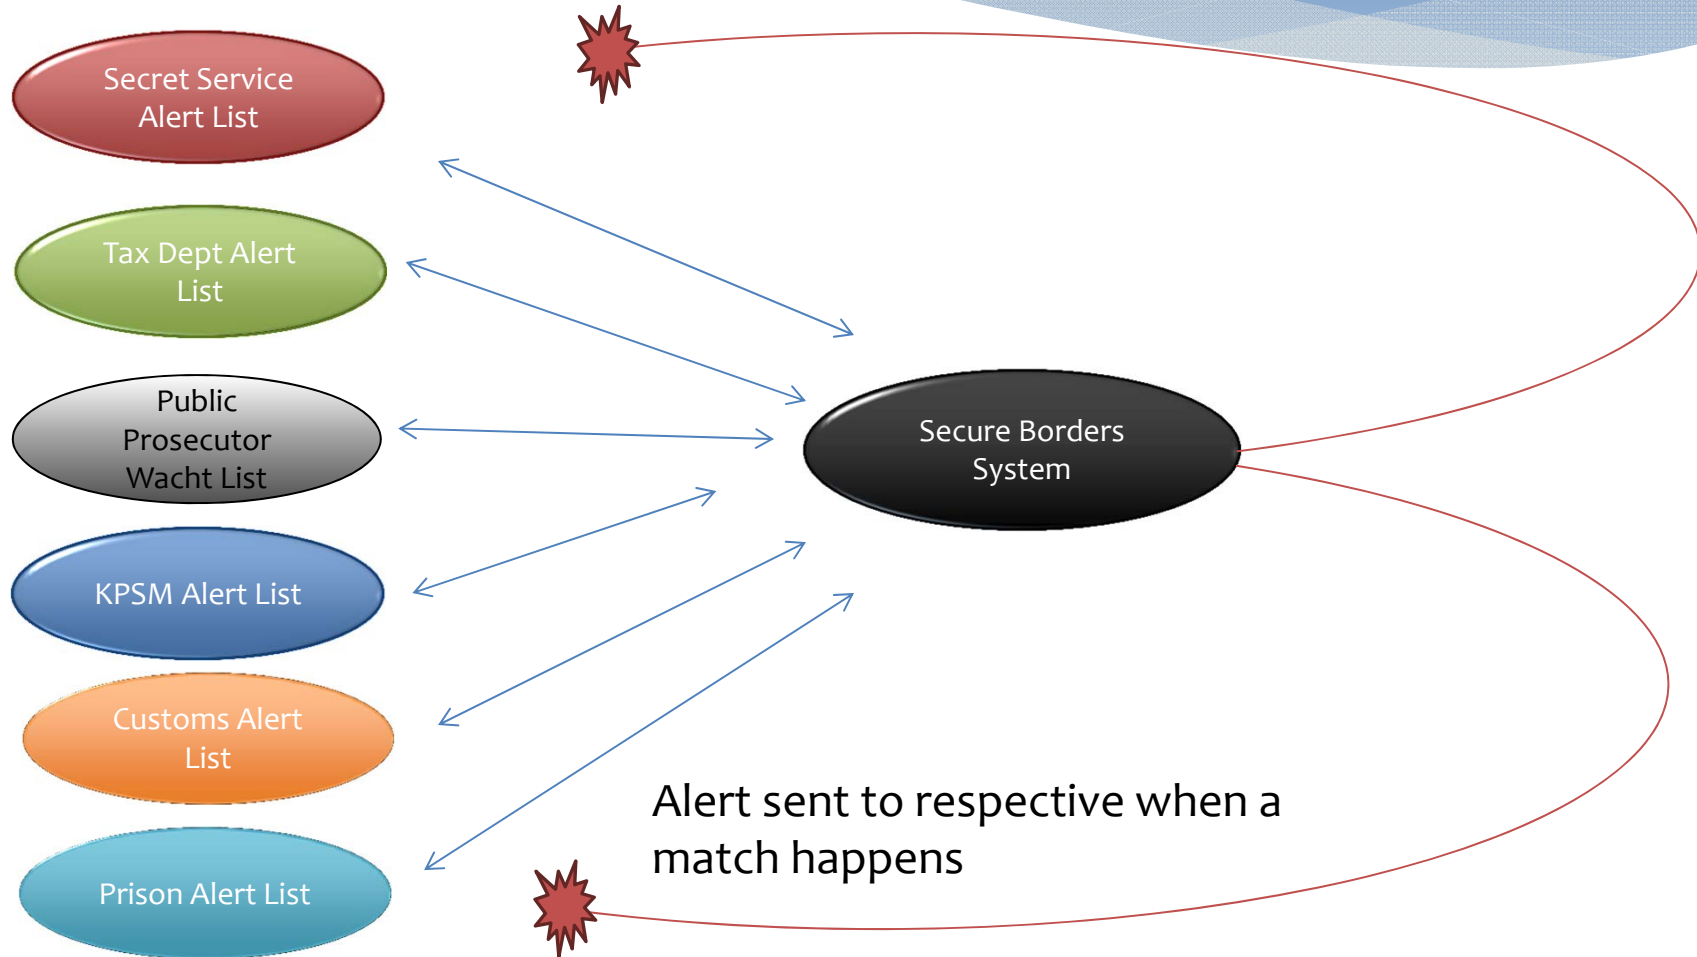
Secret Service Alert List

Tax Dept Alert List

Public Prosecutor Wacht List

KPSM Alert List

Customs Alert List

Prison Alert List

Secure Borders System

Alert sent to respective when a match happens